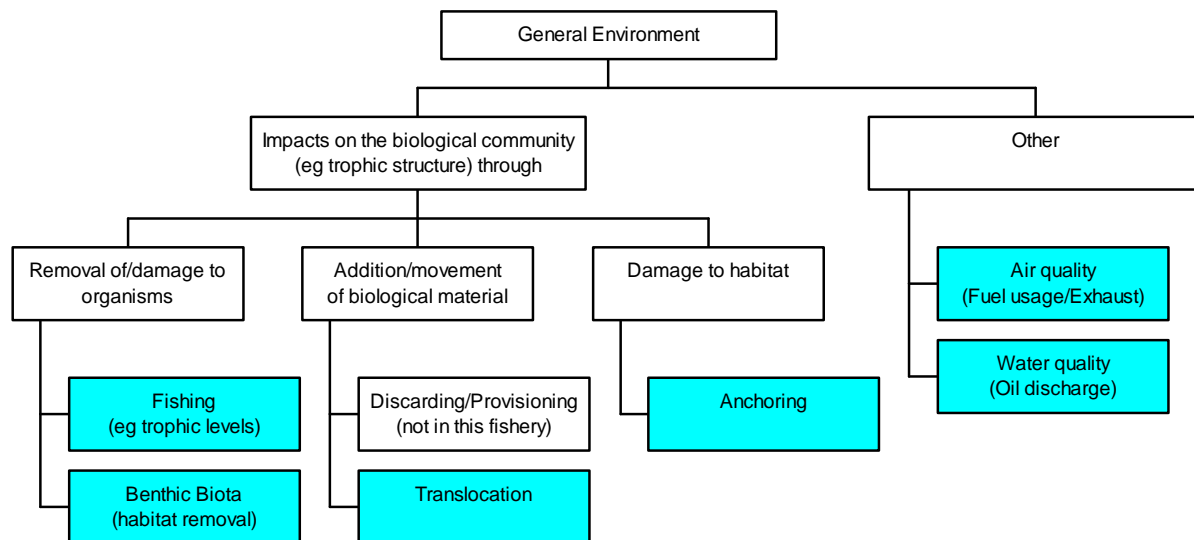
General Environment

Impacts on the biological community (eg trophic structure) through

Other

Removal of/damage to organisms

Fishing (eg trophic levels)

Benthic Biota (habitat removal)

Addition/movement of biological material

Discarding/Provisioning (not in this fishery)

Translocation

Damage to habitat

Anchoring

Air quality (Fuel usage/Exhaust)

Water quality (Oil discharge)